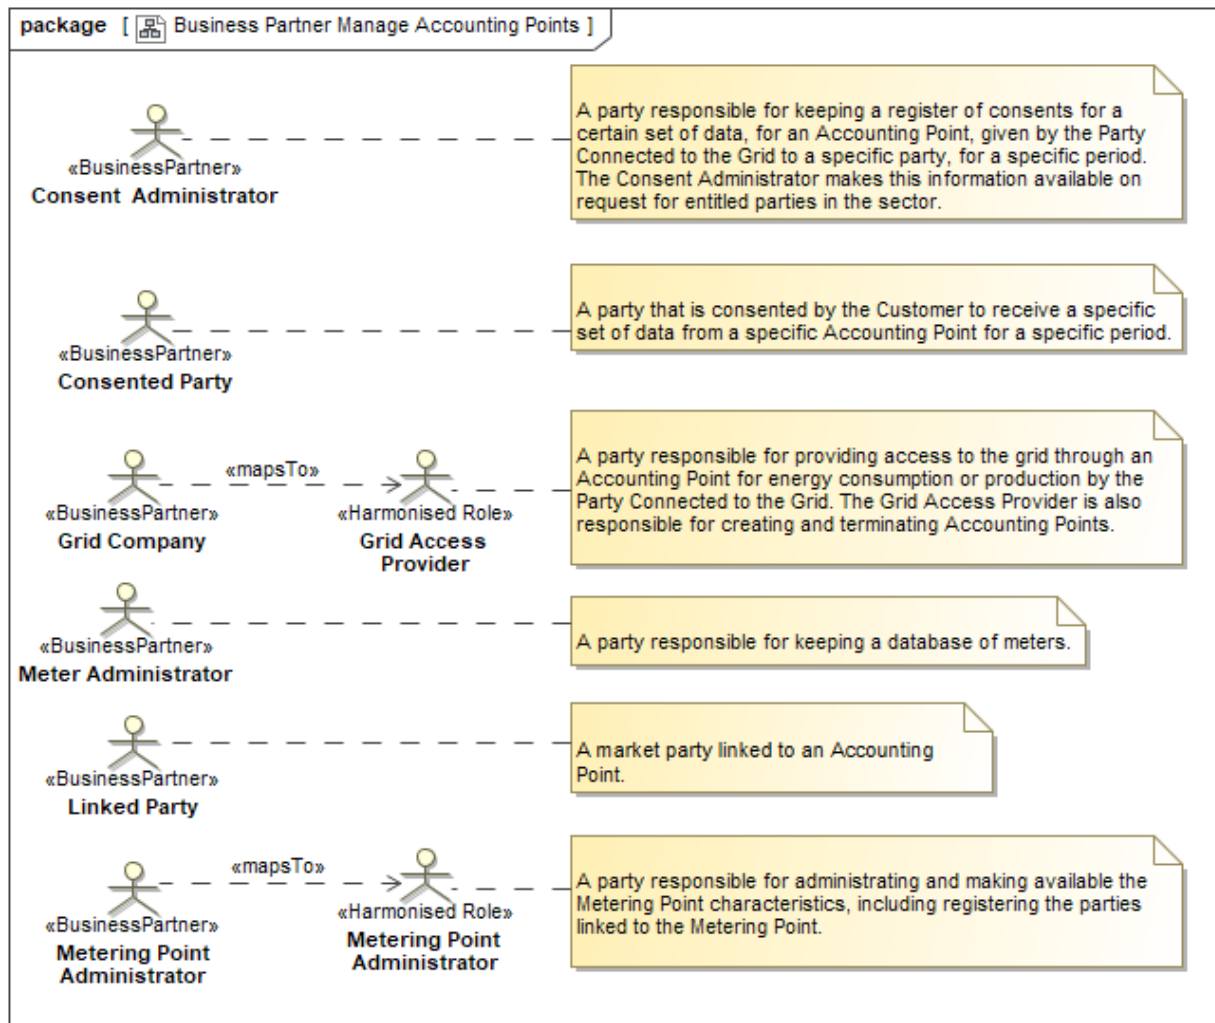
package [ Business Partner Manage Accounting Points ]

«BusinessPartner»
Consent Administrator

A party responsible for keeping a register of consents for a certain set of data, for an Accounting Point, given by the Party Connected to the Grid to a specific party, for a specific period. The Consent Administrator makes this information available on request for entitled parties in the sector.

«BusinessPartner»
Consented Party

A party that is consented by the Customer to receive a specific set of data from a specific Accounting Point for a specific period.

«BusinessPartner»
Grid Company

«mapsTo»

«Harmonised Role»
Grid Access Provider

A party responsible for providing access to the grid through an Accounting Point for energy consumption or production by the Party Connected to the Grid. The Grid Access Provider is also responsible for creating and terminating Accounting Points.

«BusinessPartner»
Meter Administrator

A party responsible for keeping a database of meters.

«BusinessPartner»
Linked Party

A market party linked to an Accounting Point.

«BusinessPartner»
Metering Point Administrator

«mapsTo»

«Harmonised Role»
Metering Point Administrator

A party responsible for administrating and making available the Metering Point characteristics, including registering the parties linked to the Metering Point.